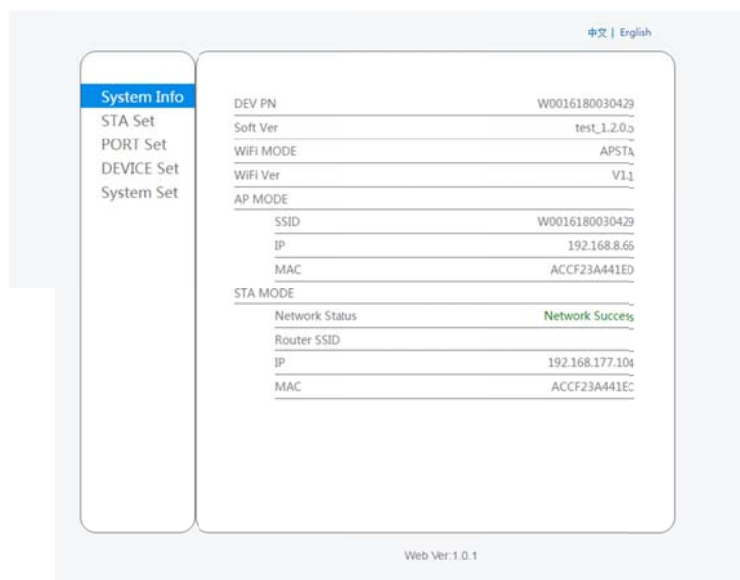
中文 | English

System Info
STA Set
PORT Set
DEVICE Set
System Set

| DEV PN | W0016180030429 |
|---|---|
| Soft Ver | test_1.2.0.5 |
| WiFi MODE | APSTA |
| WiFi Ver | V1.1 |
| AP MODE | |
| SSID | W0016180030429 |
| IP | 192.168.8.66 |
| MAC | ACCF23A441ED |
| STA MODE | |
| Network Status | Network Success |
| Router SSID | |
| IP | 192.168.177.104 |
| MAC | ACCF23A441EC |

Web Ver:1.0.1